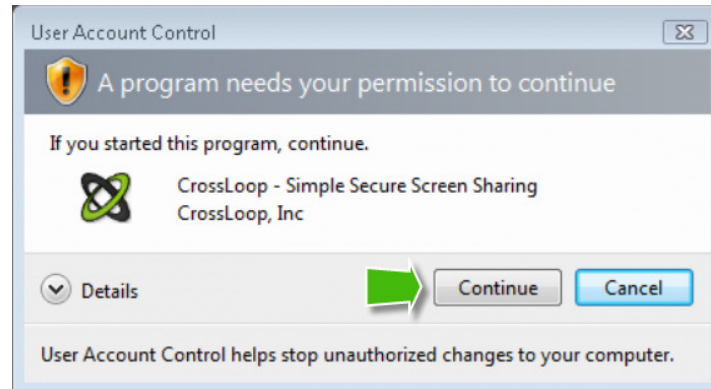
User Account Control

A program needs your permission to continue

If you started this program, continue.

CrossLoop - Simple Secure Screen Sharing
CrossLoop, Inc

Details

Continue

Cancel

User Account Control helps stop unauthorized changes to your computer.